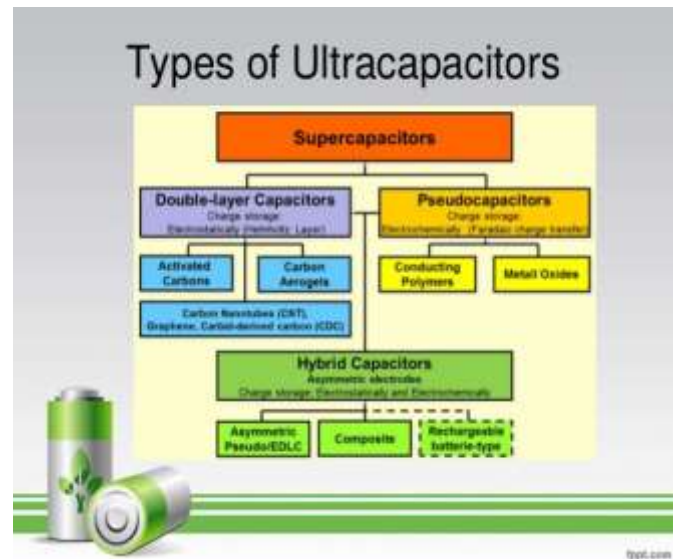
Types of Ultracapacitors

Supercapacitors

Double-layer Capacitors
Charge storage:
Electrostatically (Helmholtz Layer)

Pseudocapacitors
Charge storage:
Electrochemically (Faradaic charge transfer)

Activated Carbons

Carbon Aerogels

Conducting Polymers

Metal Oxides

Carbon Nanotubes (CNT), Graphene, Carbid-derived carbon (CDC)

Hybrid Capacitors
Asymmetric electrodes
Charge storage: Electrostatically and Electrochemically

Asymmetric Pseudo/EDLC

Composite

Rechargeable batterie-type

fppt.com